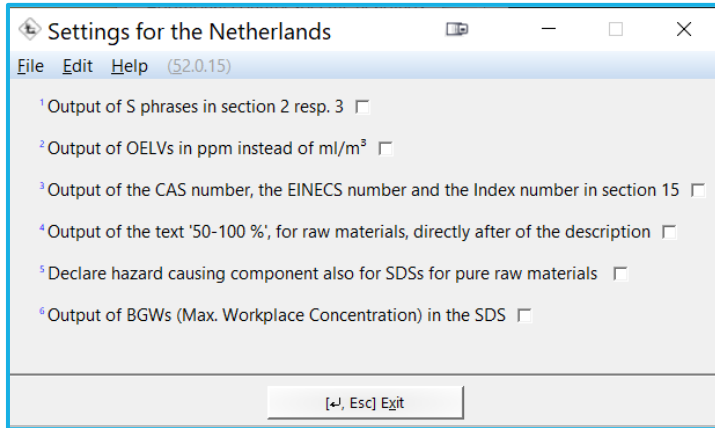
Settings for the Netherlands

File Edit Help (52.0.15)

$^1$Output of S phrases in section 2 resp. 3 ☐

$^2$Output of OELVs in ppm instead of ml/m³ ☐

$^3$Output of the CAS number, the EINECS number and the Index number in section 15 ☐

$^4$Output of the text '50-100 %', for raw materials, directly after of the description ☐

$^5$Declare hazard causing component also for SDSs for pure raw materials ☐

$^6$Output of BGWs (Max. Workplace Concentration) in the SDS ☐

[↵, Esc] Exit